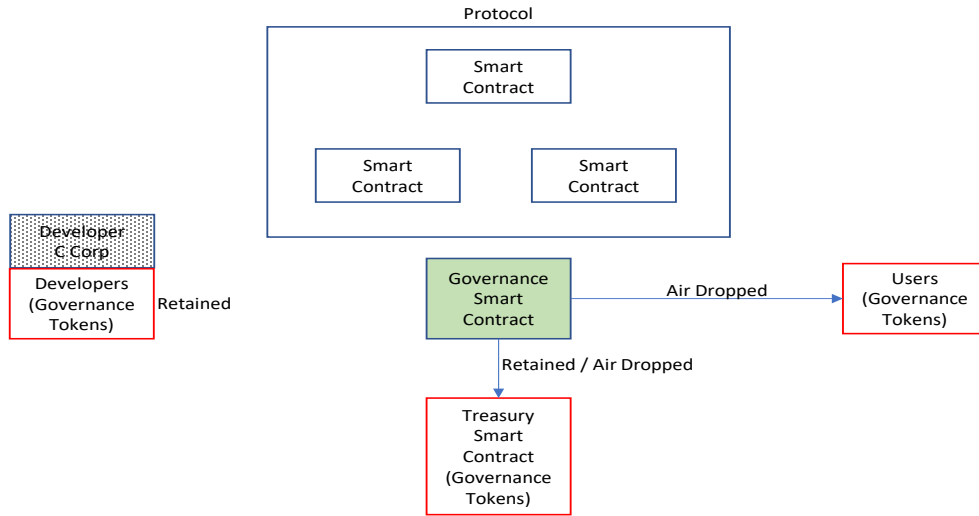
Protocol

Smart Contract

Smart Contract

Smart Contract

Developer C Corp

Developers (Governance Tokens)

Retained

Governance Smart Contract

Air Dropped

Users (Governance Tokens)

Retained / Air Dropped

Treasury Smart Contract (Governance Tokens)